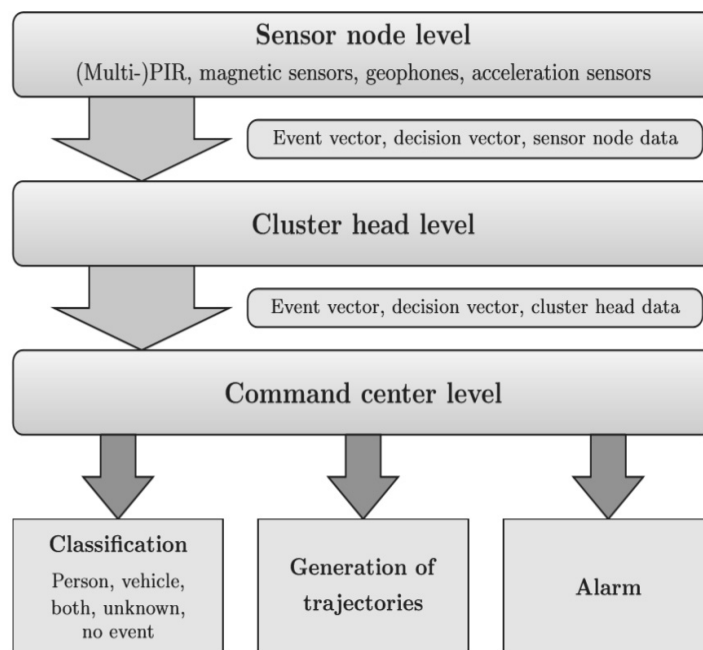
Sensor node level
(Multi-)PIR, magnetic sensors, geophones, acceleration sensors

Event vector, decision vector, sensor node data

Cluster head level

Event vector, decision vector, cluster head data

Command center level

Classification
Person, vehicle, both, unknown, no event

Generation of trajectories

Alarm